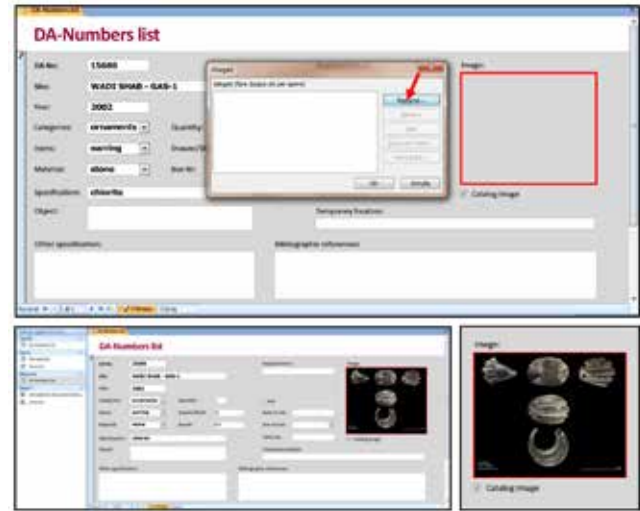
DA-Numbers list

DA-No: 15680

Site: WADI SHAB - GAS-1

Year: 2002

Categories: ornaments

Quantity:

Items: earring

Material: stone

Specification: chlorite

Object:

Temporary location:

Other specifications:

Bibliographic references:

Images

Images (file types ok per query)

Catalog image

OK

Image:

Catalog image

DA-Numbers list

WADI SHAB - GAS-1

Image:

Catalog image